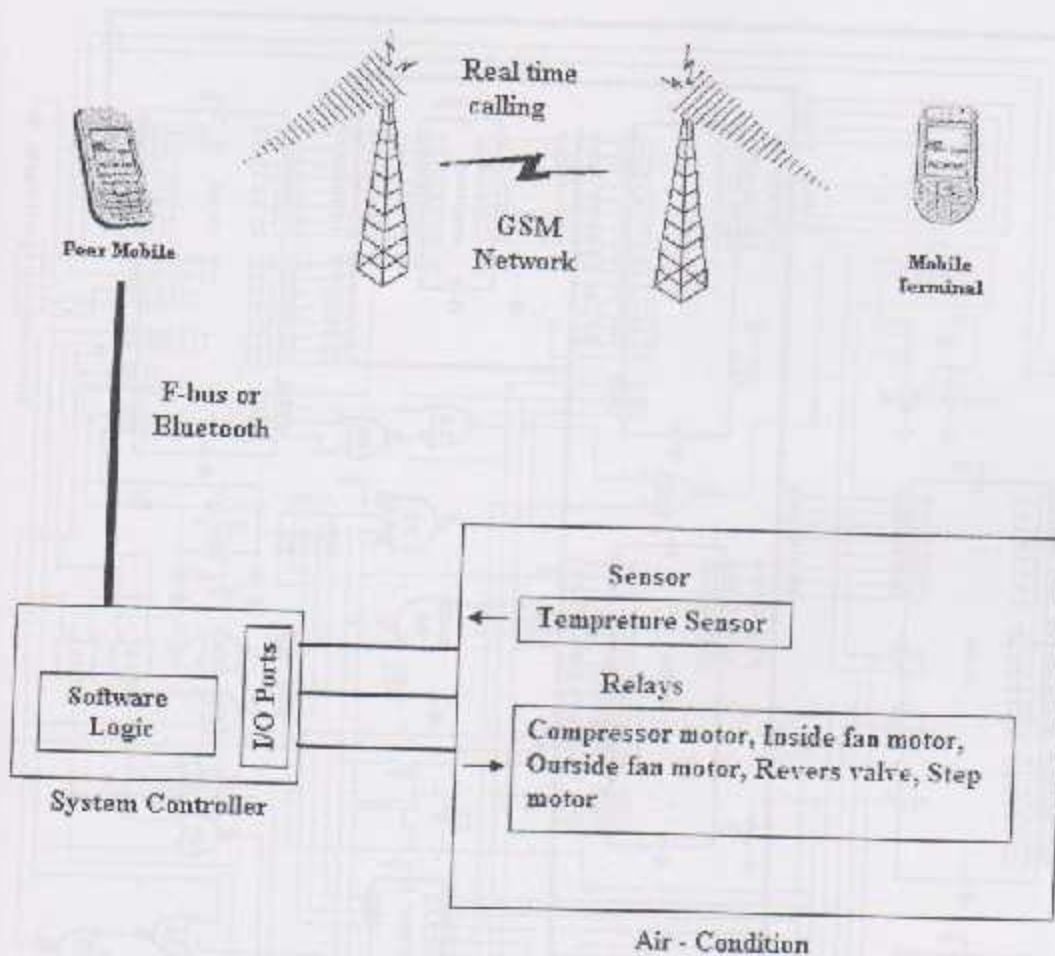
Real time calling

GSM Network

Peer Mobile

Mobile terminal

F-bus or Bluetooth

Sensor

Tempreture Sensor

Relays

Compressor motor, Inside fan motor, Outside fan motor, Revers valve, Step motor

Software Logic

I/O Ports

System Controller

Air - Condition